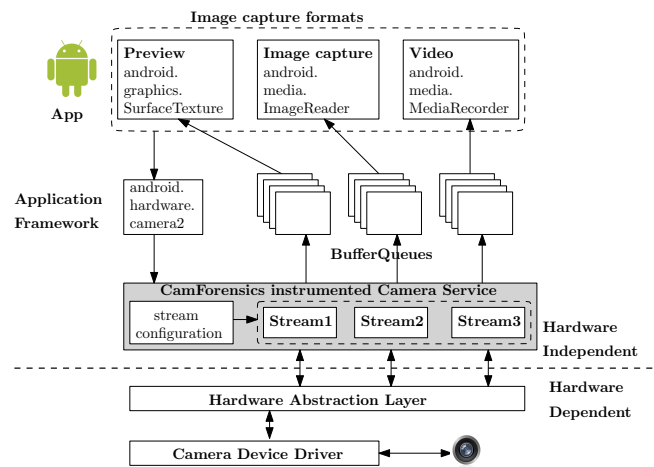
Image capture formats

Preview
android.
graphics.
SurfaceTexture

Image capture
android.
media.
ImageReader

Video
android.
media.
MediaRecorder

App

Application Framework

android.
hardware.
camera2

BufferQueues

CamForensics instrumented Camera Service

stream configuration

Stream1

Stream2

Stream3

Hardware Independent

Hardware Dependent

Hardware Abstraction Layer

Camera Device Driver